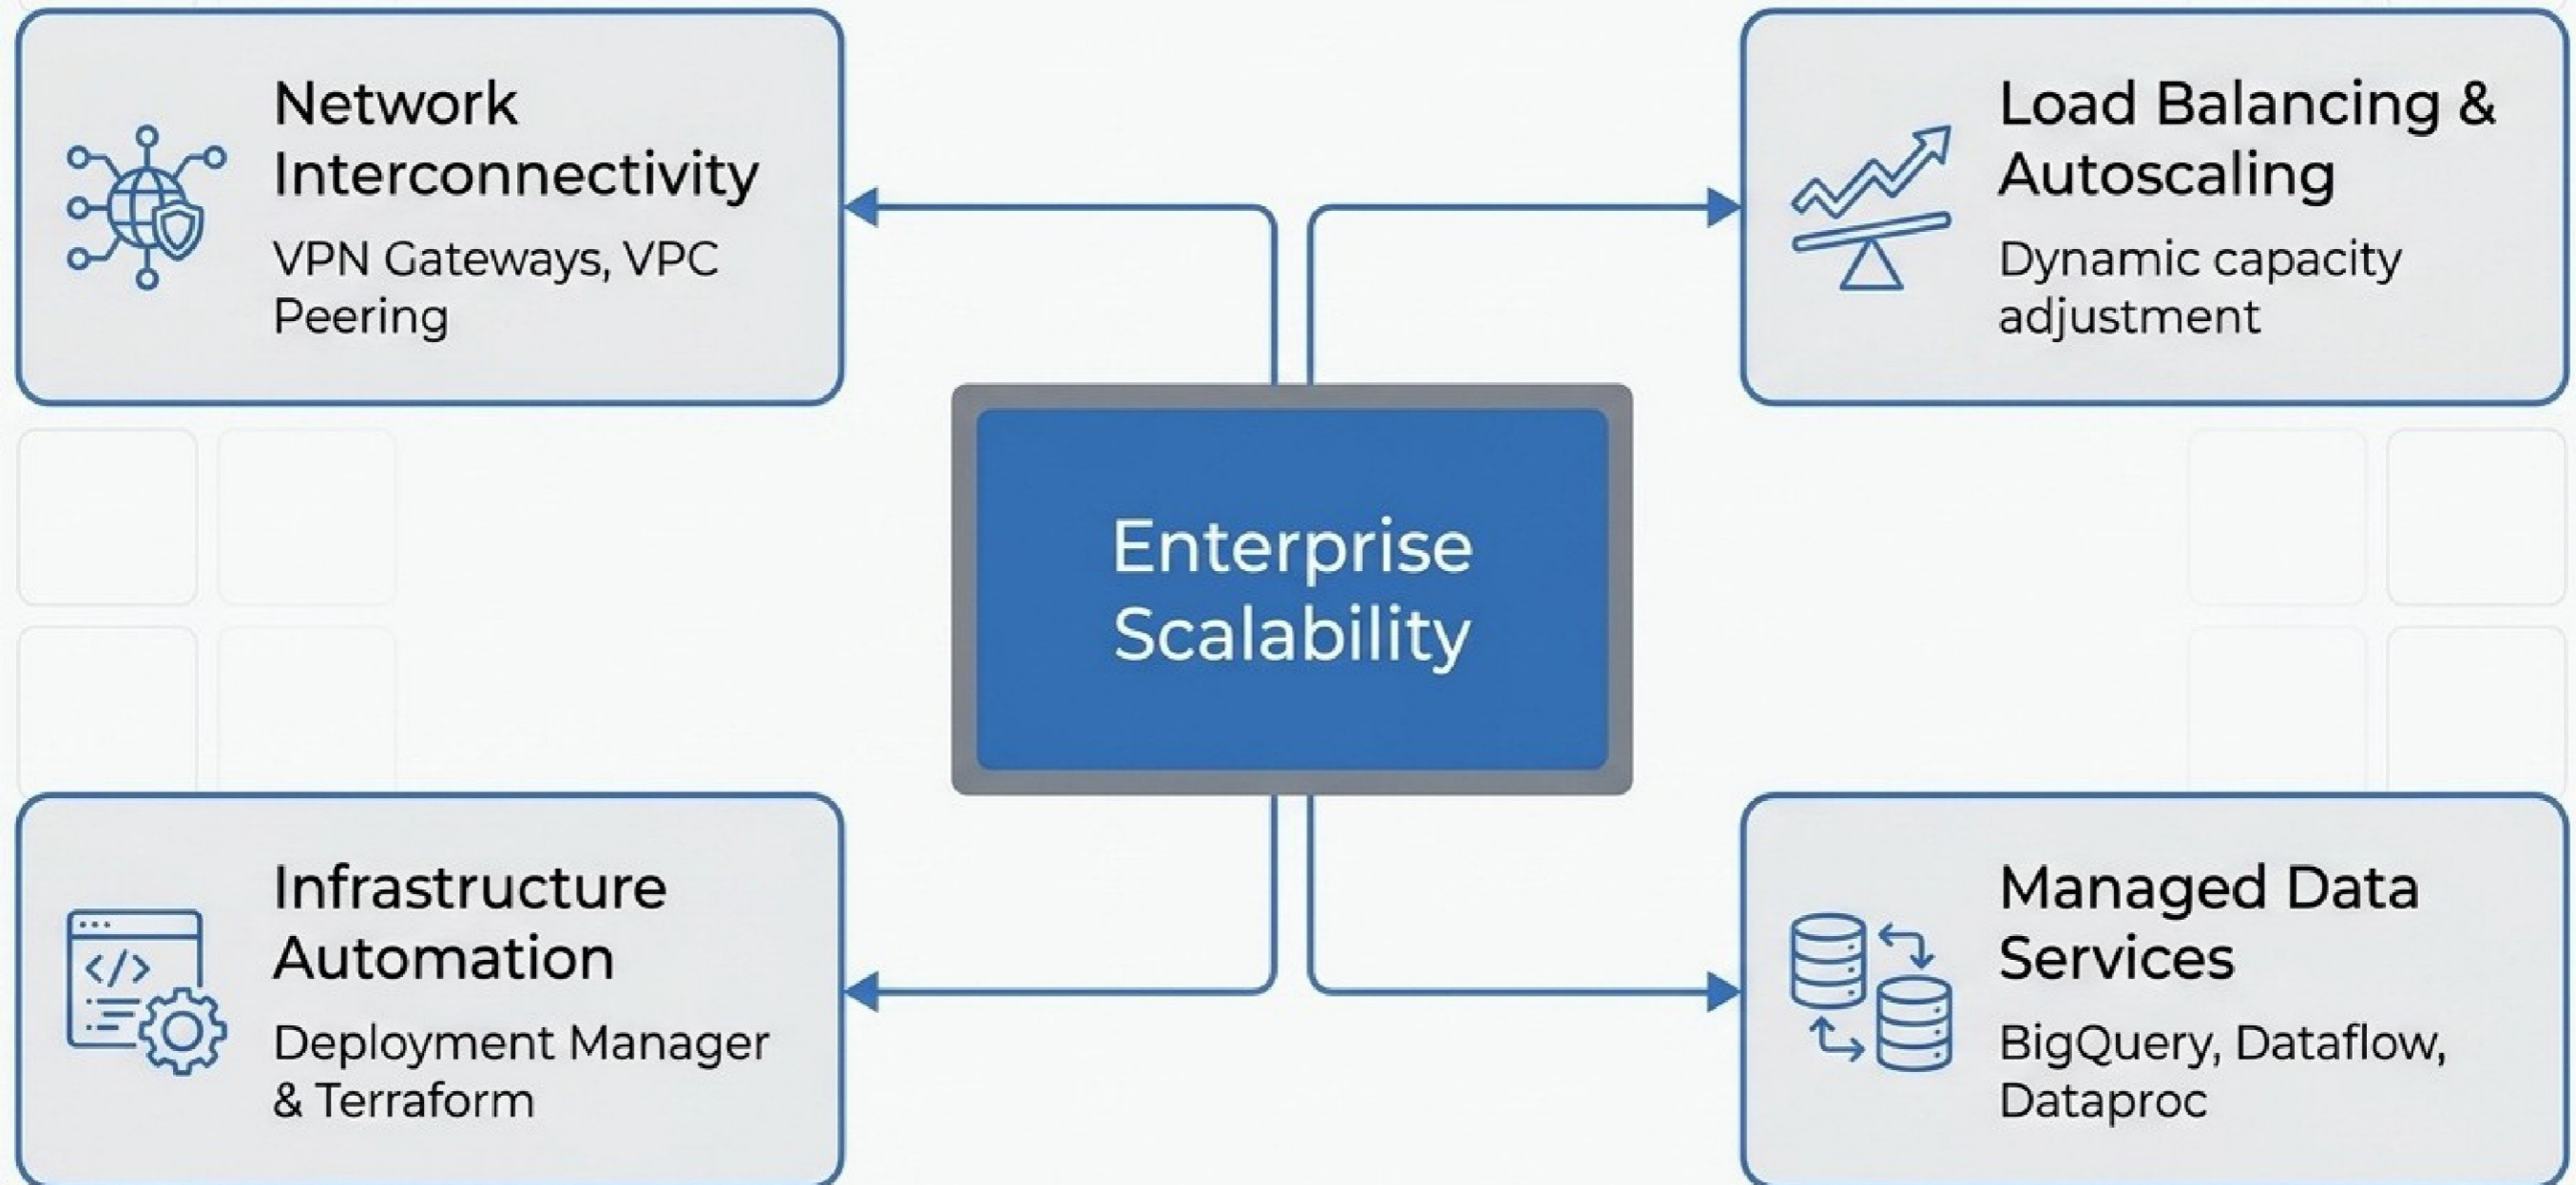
Network Interconnectivity

VPN Gateways, VPC Peering

Load Balancing & Autoscaling

Dynamic capacity adjustment

Enterprise Scalability

Infrastructure Automation

Deployment Manager & Terraform

Managed Data Services

BigQuery, Dataflow, Dataproc